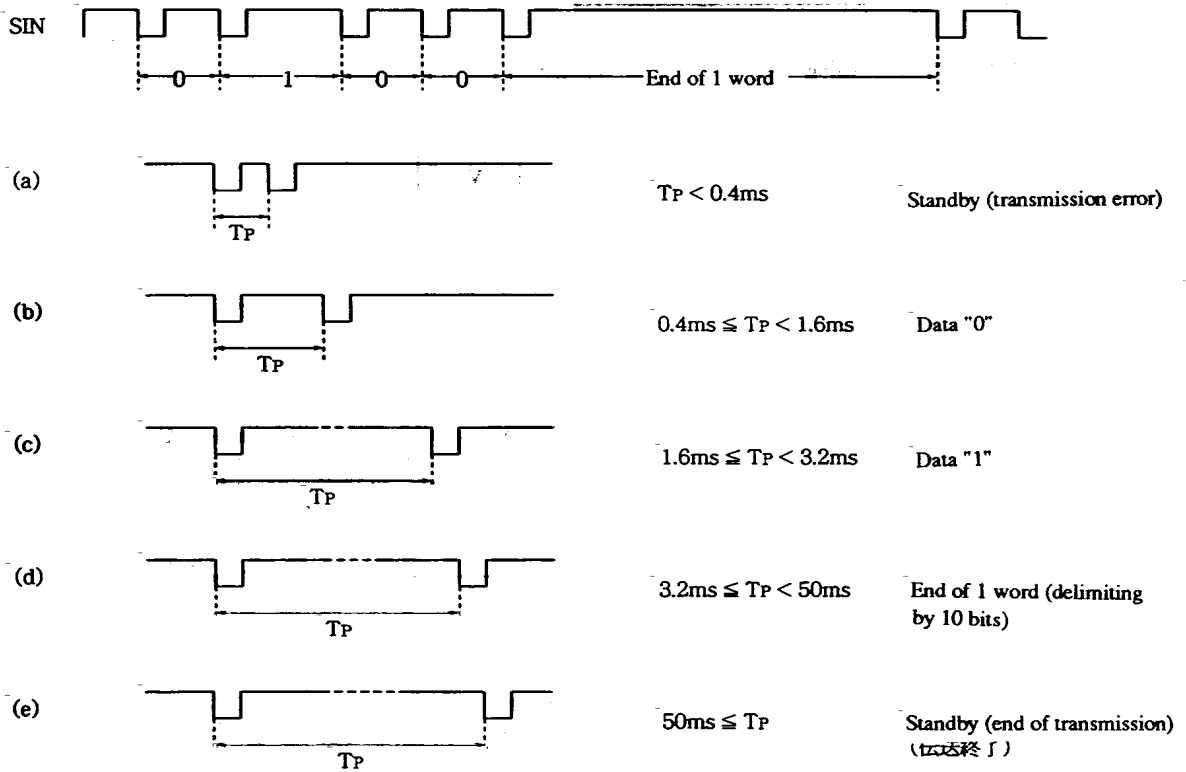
SIN

0 1 0 0 End of 1 word

(a) TP $T_P < 0.4ms$ Standby (transmission error)

(b) TP $0.4ms \leqq T_P < 1.6ms$ Data "0"

(c) TP $1.6ms \leqq T_P < 3.2ms$ Data "1"

(d) TP $3.2ms \leqq T_P < 50ms$ End of 1 word (delimiting by 10 bits)

(e) TP $50ms \leqq T_P$ Standby (end of transmission) (伝送終了)